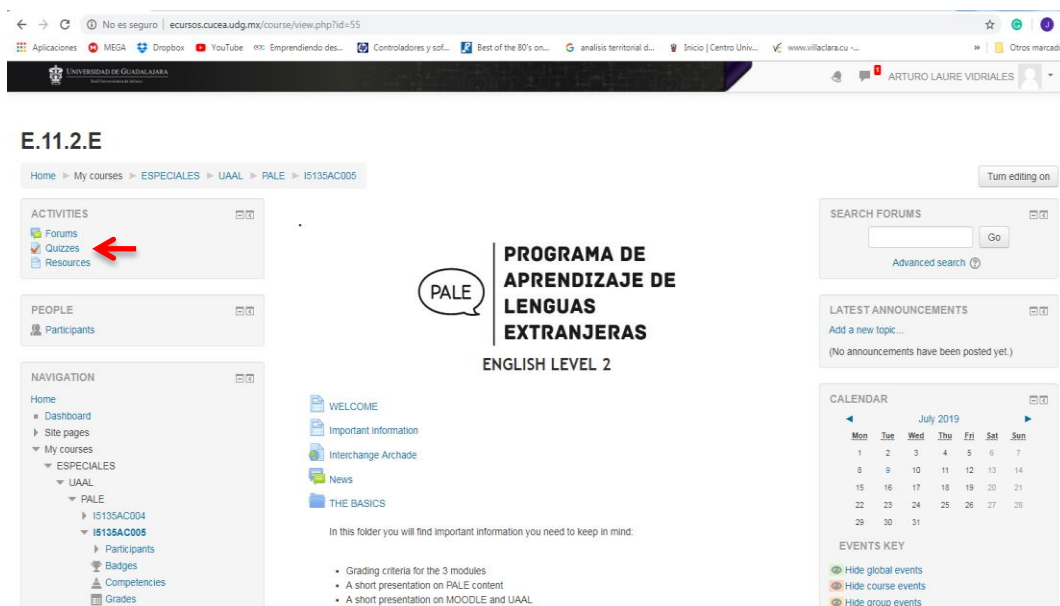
No es seguro | ecursos.cucea.udg.mx/course/view.php?id=55

Aplicaciones MEGA Dropbox YouTube Emprendiendo des... Controladores y sof... Best of the 80's on... analisis territorial d... Inicio | Centro Univ... www.villaclara.cu -... » Otros marcad

UNIVERSIDAD DE GUADALAJARA

1 ARTURO LAURE VIDRIALES

E.11.2.E

Home ► My courses ► ESPECIALES ► UAAL ► PALE ► I5135AC005

Turn editing on

ACTIVITIES
Forums
Quizzes
Resources

PEOPLE
Participants

NAVIGATION
Home
Dashboard
Site pages
My courses
ESPECIALES
UAAL
PALE
I5135AC004
I5135AC005
Participants
Badges
Competencies
Grades

PALE

PROGRAMA DE APRENDIZAJE DE LENGUAS EXTRANJERAS

ENGLISH LEVEL 2

WELCOME
Important information
Interchange Archade
News
THE BASICS

In this folder you will find important information you need to keep in mind:

- Grading criteria for the 3 modules
- A short presentation on PALE content
- A short presentation on MOODLE and UAAL

SEARCH FORUMS
Go
Advanced search

LATEST ANNOUNCEMENTS
Add a new topic...
(No announcements have been posted yet.)

CALENDAR
July 2019

| Mon | Tue | Wed | Thu | Fri | Sat | Sun |
|---|---|---|---|---|---|---|
| 1 | 2 | 3 | 4 | 5 | 6 | 7 |
| 8 | 9 | 10 | 11 | 12 | 13 | 14 |
| 15 | 16 | 17 | 18 | 19 | 20 | 21 |
| 22 | 23 | 24 | 25 | 26 | 27 | 28 |
| 29 | 30 | 31 | | | | |

EVENTS KEY
Hide global events
Hide course events
Hide group events